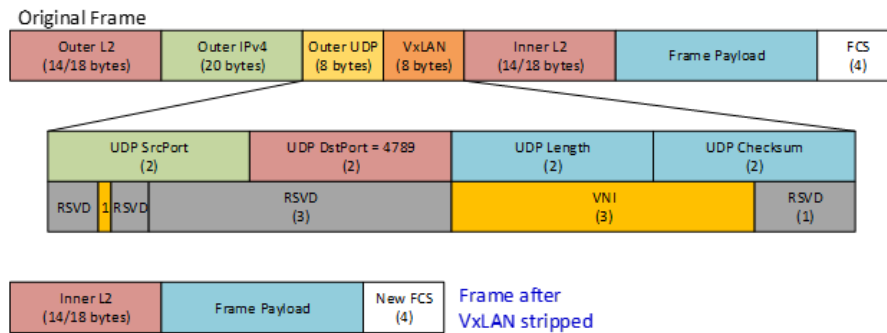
Original Frame

Outer L2 (14/18 bytes)

Outer IPv4 (20 bytes)

Outer UDP (8 bytes)

VxLAN (8 bytes)

Inner L2 (14/18 bytes)

Frame Payload

FCS (4)

UDP SrcPort (2)

UDP DstPort = 4789 (2)

UDP Length (2)

UDP Checksum (2)

RSVD

1

RSVD

RSVD (3)

VNI (3)

RSVD (1)

Inner L2 (14/18 bytes)

Frame Payload

New FCS (4)

Frame after VxLAN stripped